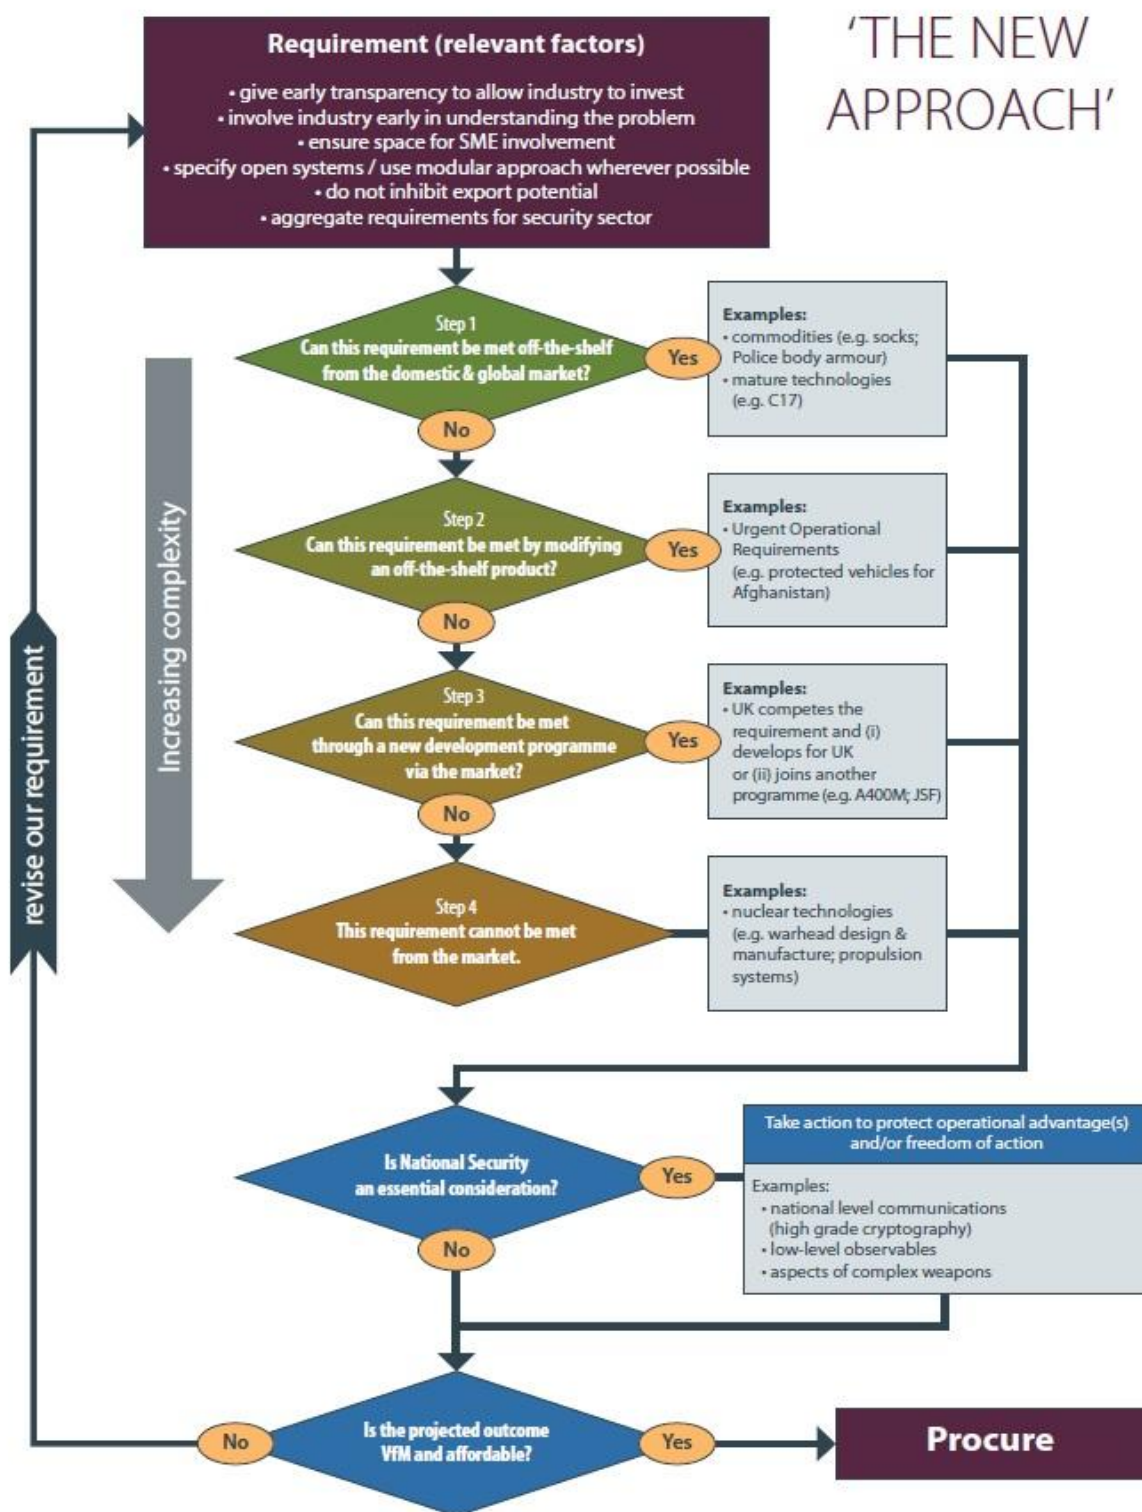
'THE NEW APPROACH'

Requirement (relevant factors)

• give early transparency to allow industry to invest
• involve industry early in understanding the problem
• ensure space for SME involvement
• specify open systems / use modular approach wherever possible
• do not inhibit export potential
• aggregate requirements for security sector

revise our requirement

Increasing complexity

Step 1
Can this requirement be met off-the-shelf from the domestic & global market?

Yes

Examples:
• commodities (e.g. socks; Police body armour)
• mature technologies (e.g. C17)

No

Step 2
Can this requirement be met by modifying an off-the-shelf product?

Yes

Examples:
• Urgent Operational Requirements (e.g. protected vehicles for Afghanistan)

No

Step 3
Can this requirement be met through a new development programme via the market?

Yes

Examples:
• UK competes the requirement and (i) develops for UK or (ii) joins another programme (e.g. A400M; JSF)

No

Step 4
This requirement cannot be met from the market.

Examples:
• nuclear technologies (e.g. warhead design & manufacture; propulsion systems)

Is National Security an essential consideration?

Yes

Take action to protect operational advantage(s) and/or freedom of action

Examples:
• national level communications (high grade cryptography)
• low-level observables
• aspects of complex weapons

No

No

Is the projected outcome VfM and affordable?

Yes

Procure